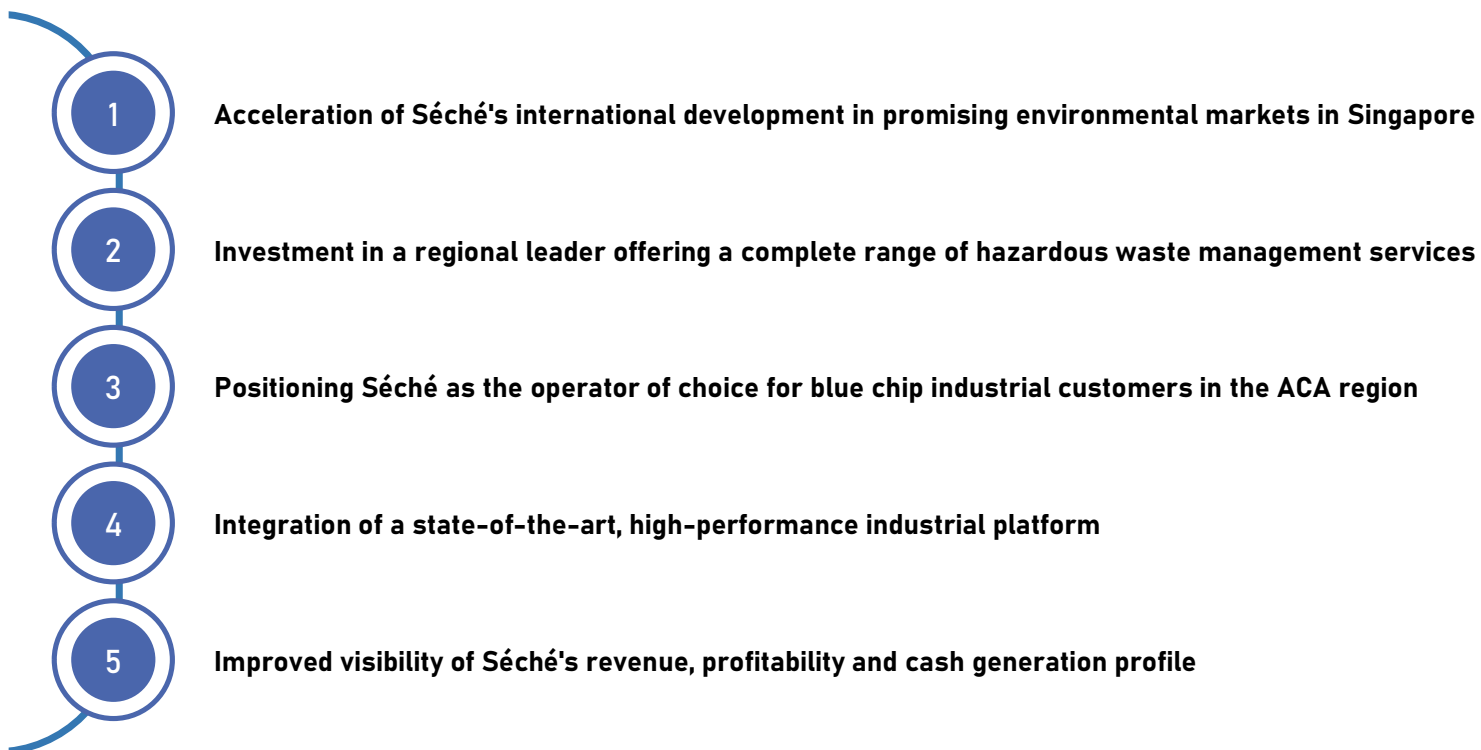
1 Acceleration of Séché's international development in promising environmental markets in Singapore

2 Investment in a regional leader offering a complete range of hazardous waste management services

3 Positioning Séché as the operator of choice for blue chip industrial customers in the ACA region

4 Integration of a state-of-the-art, high-performance industrial platform

5 Improved visibility of Séché's revenue, profitability and cash generation profile